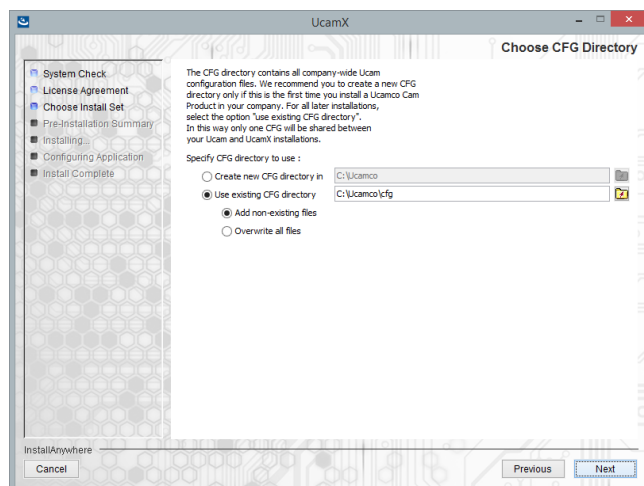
UcamX

Choose CFG Directory

System Check
License Agreement
Choose Install Set
Pre-Installation Summary
Installing...
Configuring Application
Install Complete

The CFG directory contains all company-wide Ucam configuration files. We recommend you to create a new CFG directory only if this is the first time you install a Ucamco Cam Product in your company. For all later installations, select the option "use existing CFG directory". In this way only one CFG will be shared between your Ucam and UcamX installations.

Specify CFG directory to use :

Create new CFG directory in C:\Ucamco

Use existing CFG directory C:\Ucamco\cfg

Add non-existing files

Overwrite all files

InstallAnywhere

Cancel

Previous

Next